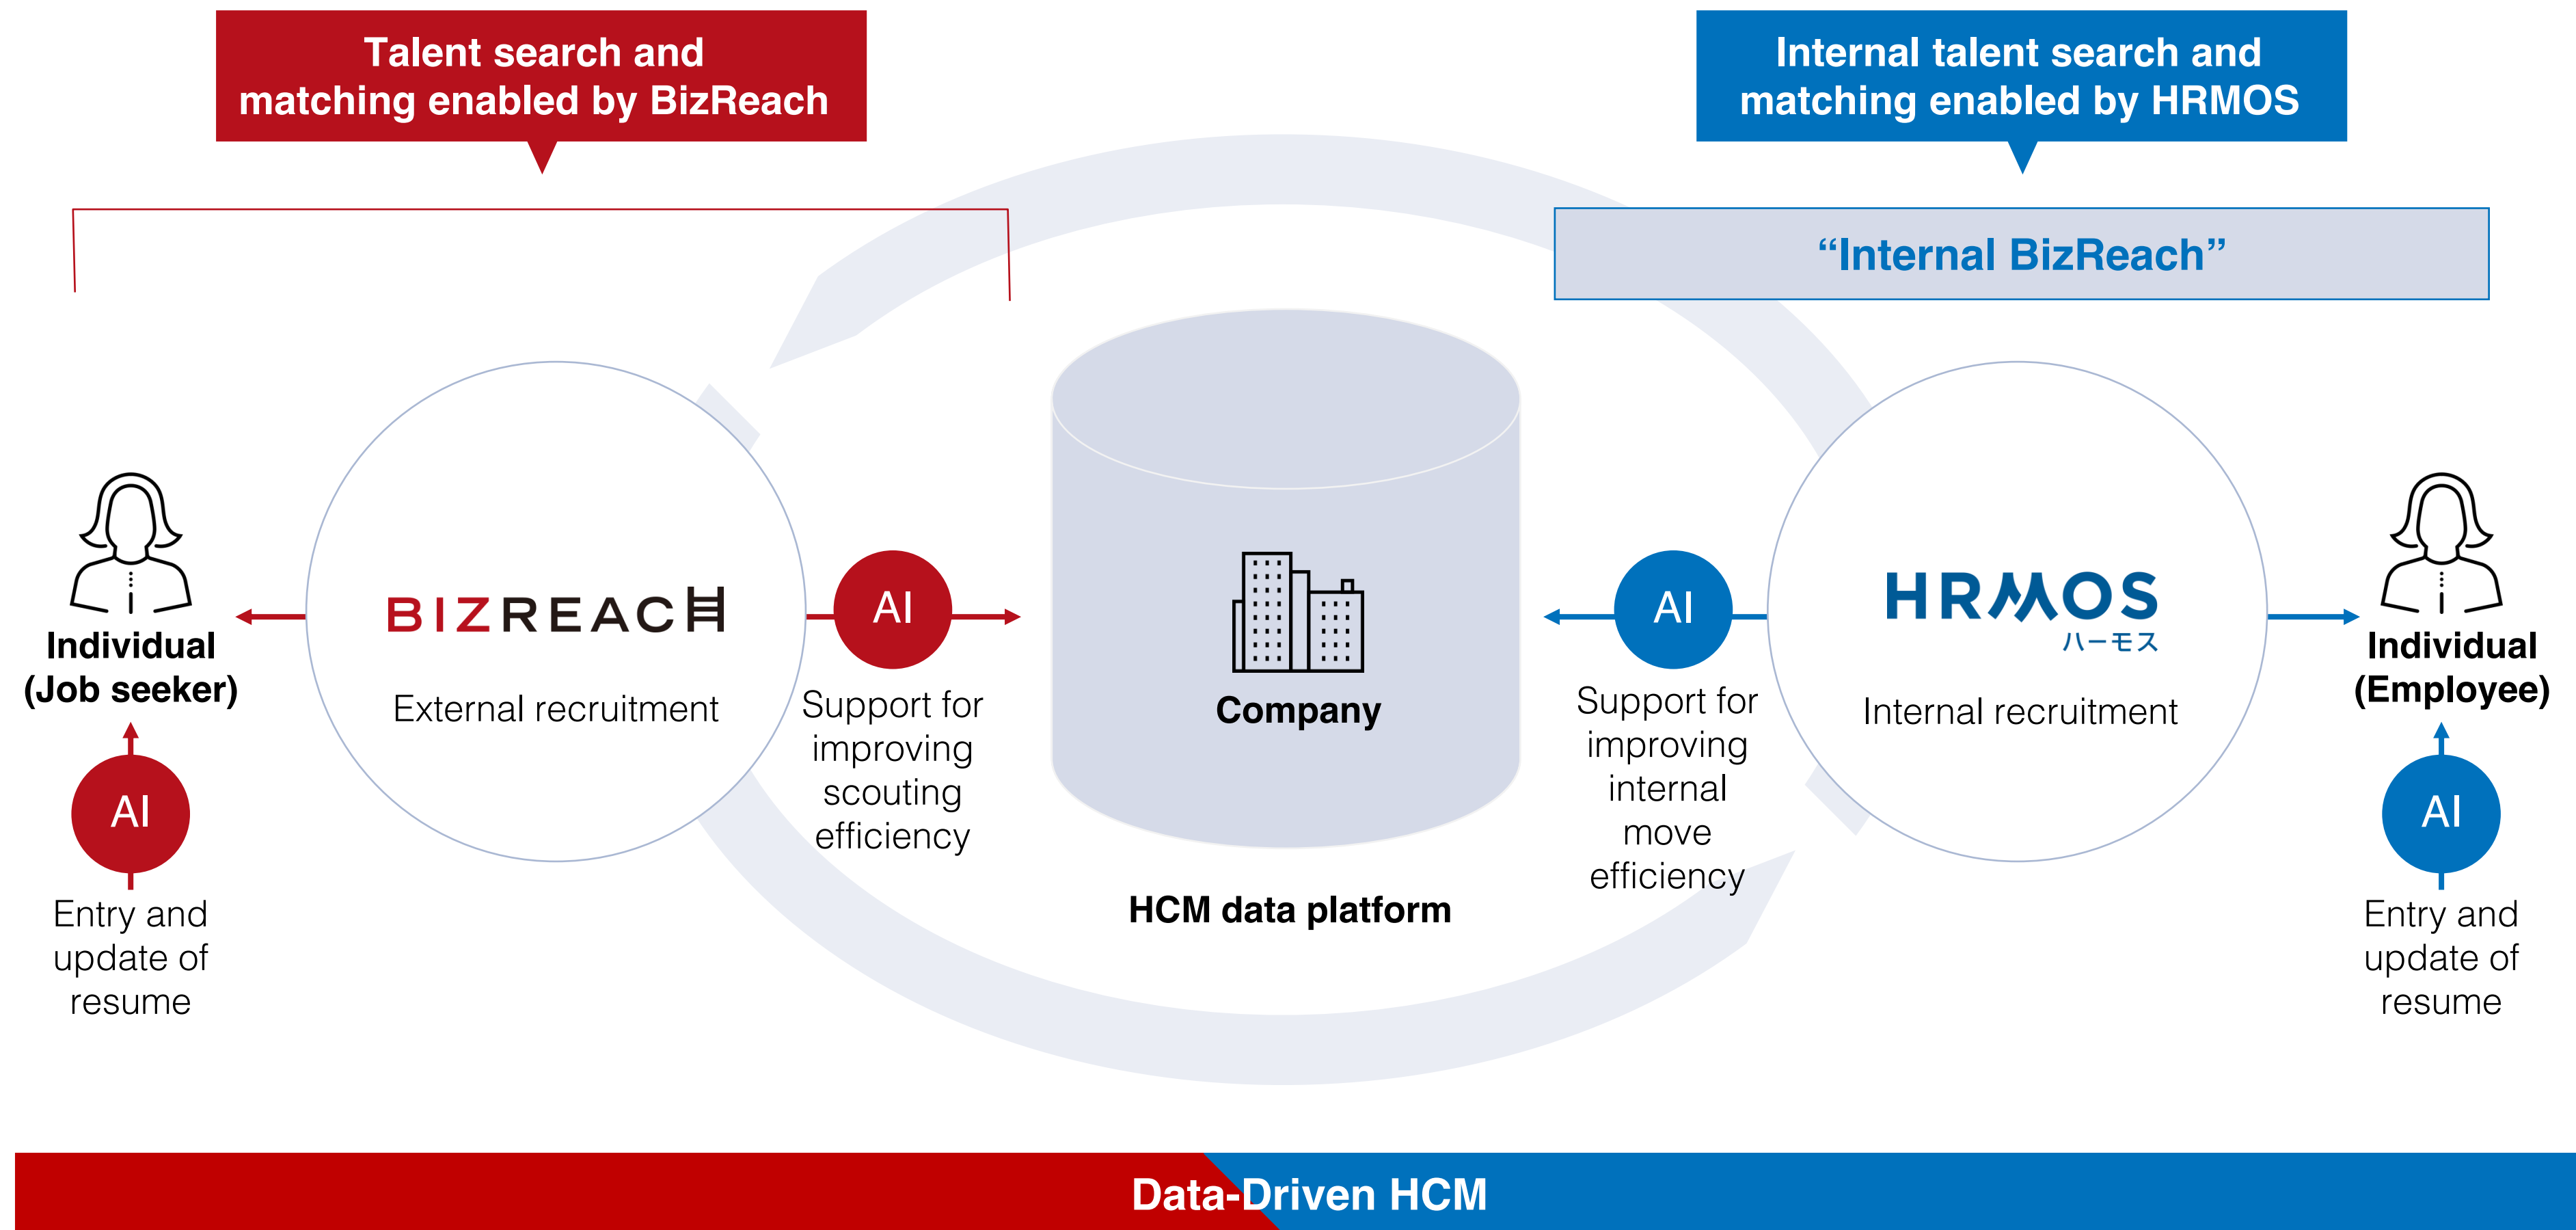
Talent search and matching enabled by BizReach

Internal talent search and matching enabled by HRMOS

“Internal BizReach”

Individual (Job seeker)

AI

Entry and update of resume

BIZREACH

External recruitment

AI

Support for improving scouting efficiency

Company

HCM data platform

AI

Support for improving internal move efficiency

HRMOS
ハーモス

Internal recruitment

Individual (Employee)

AI

Entry and update of resume

Data-Driven HCM